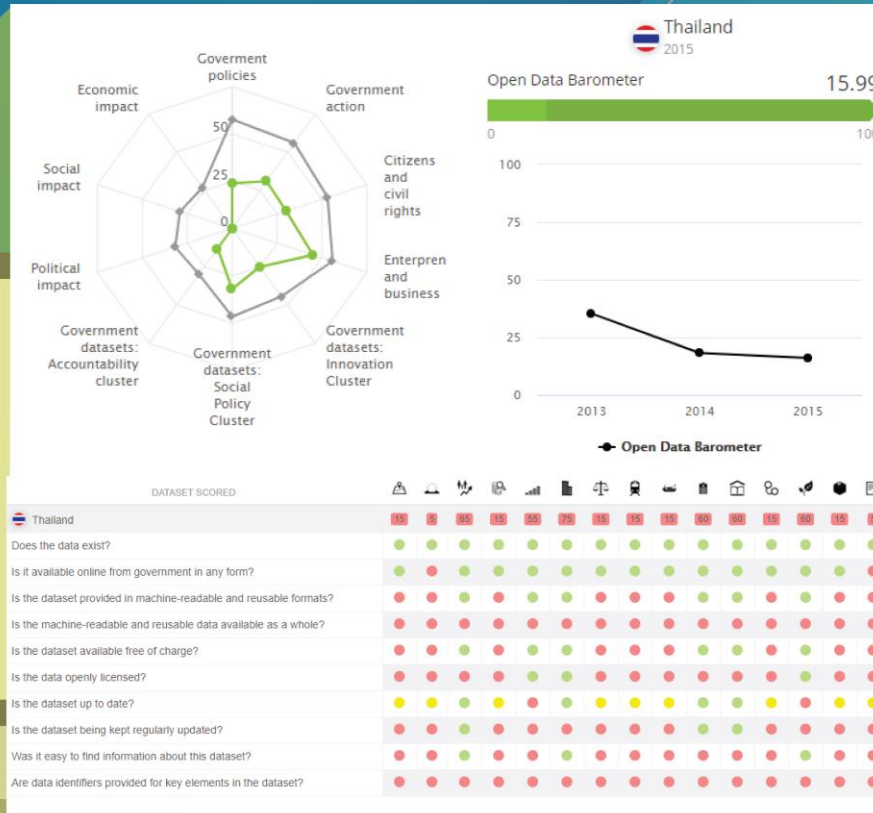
Goverment policies

Government action

Citizens and civil rights

Enterpren and business

Government datasets: Innovation Cluster

Government datasets: Social Policy Cluster

Government datasets: Accountability cluster

Political impact

Social impact

Economic impact

50

25

0

Thailand
2015

Open Data Barometer 15.99

0 100

100

75

50

25

0

2013 2014 2015

Open Data Barometer

DATASET SCORED

| Thailand | 15 | 5 | 65 | 15 | 55 | 75 | 15 | 15 | 15 | 60 | 60 | 15 | 60 | 15 |
|---|---|---|---|---|---|---|---|---|---|---|---|---|---|---|
| Does the data exist? | | | | | | | | | | | | | | |
| Is it available online from government in any form? | | | | | | | | | | | | | | |
| Is the dataset provided in machine-readable and reusable formats? | | | | | | | | | | | | | | |
| Is the machine-readable and reusable data available as a whole? | | | | | | | | | | | | | | |
| Is the dataset available free of charge? | | | | | | | | | | | | | | |
| Is the data openly licensed? | | | | | | | | | | | | | | |
| Is the dataset up to date? | | | | | | | | | | | | | | |
| Is the dataset being kept regularly updated? | | | | | | | | | | | | | | |
| Was it easy to find information about this dataset? | | | | | | | | | | | | | | |
| Are data identifiers provided for key elements in the dataset? | | | | | | | | | | | | | | |